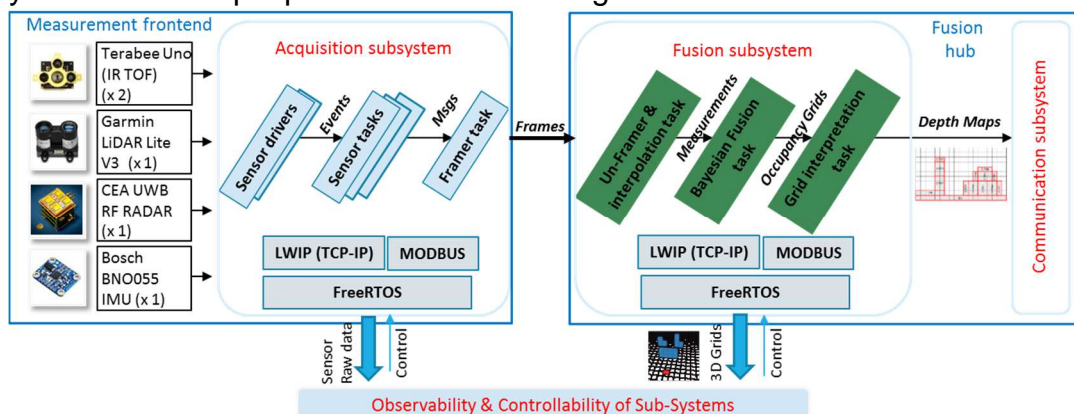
Measurement frontend

Terabee Uno (IR TOF) (x 2)

Garmin LiDAR Lite V3 (x 1)

CEA UWB RF RADAR (x 1)

Bosch BNO055 IMU (x 1)

Acquisition subsystem

Sensor drivers

Events

Sensor tasks

Msgs

Framer task

LWIP (TCP-IP)

MODBUS

FreeRTOS

Frames

Fusion hub

Fusion subsystem

Un-Framer & interpolation task

Measurements

Bayesian Fusion task

Occupancy Grids

Grid interpretation task

Depth Maps

LWIP (TCP-IP)

MODBUS

FreeRTOS

Communication subsystem

Sensor Raw data

Control

3D Grids

Control

Observability & Controllability of Sub-Systems